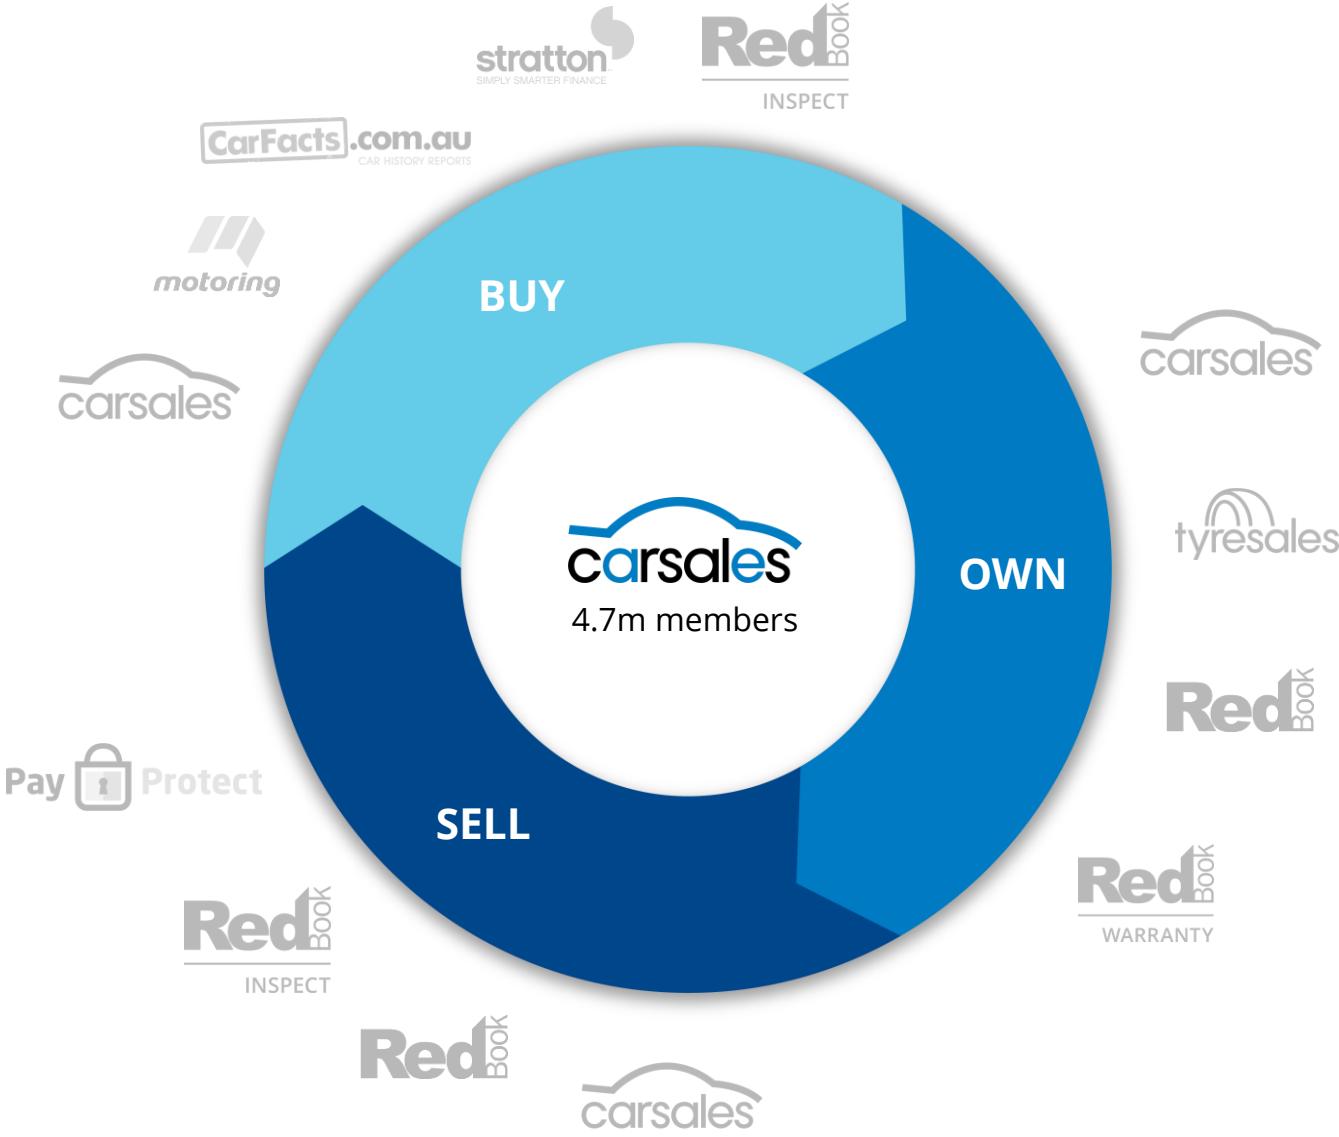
stratton
SIMPLY SMARTER FINANCE

Red Book
INSPECT

CarFacts.com.au
CAR HISTORY REPORTS

motoring

carsales

BUY

carsales

tyresales

OWN

carsales
4.7m members

Red Book

Pay Protect

SELL

Red Book
WARRANTY

Red Book
INSPECT

Red Book

carsales